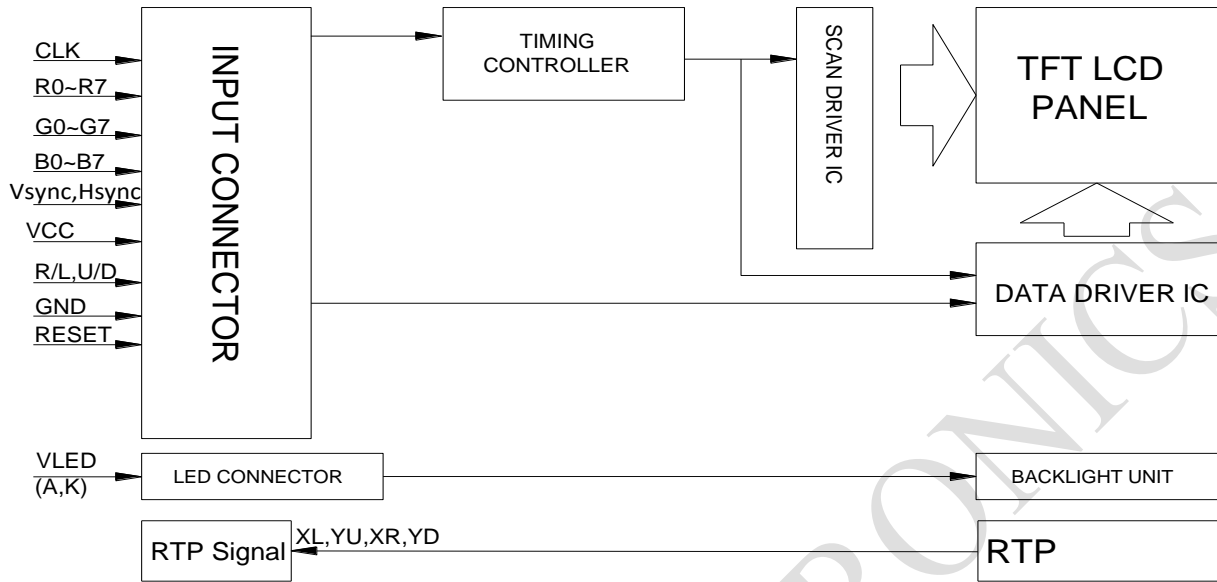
CLK
R0~R7
G0~G7
B0~B7
Vsync,Hsync
VCC
R/L,U/D
GND
RESET

INPUT CONNECTOR

TIMING CONTROLLER

SCAN DRIVER IC

TFT LCD PANEL

DATA DRIVER IC

VLED
(A,K)

LED CONNECTOR

BACKLIGHT UNIT

RTP Signal

XL,YU,XR,YD

RTP

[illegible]